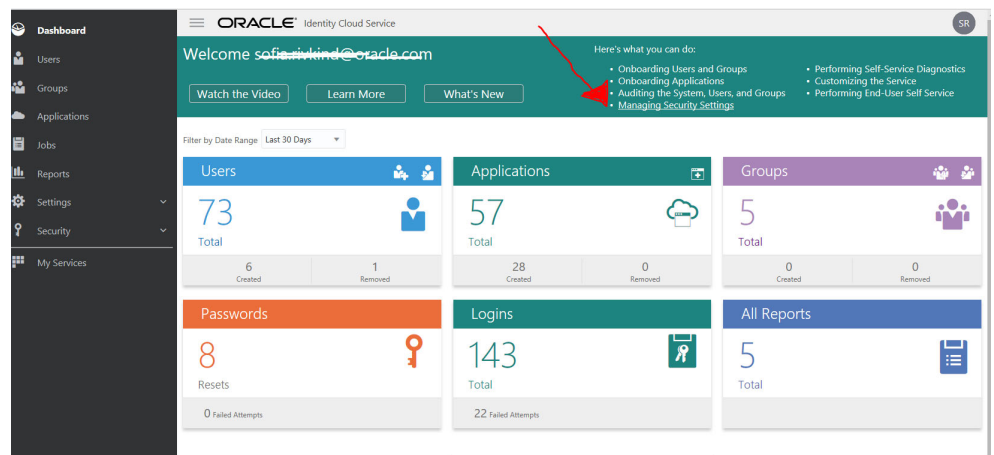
Dashboard
Users
Groups
Applications
Jobs
Reports
Settings
Security
My Services

ORACLE® Identity Cloud Service

SR

Welcome sofia.rivkind@oracle.com

Watch the Video
Learn More
What's New

Here's what you can do:
• Onboarding Users and Groups
• Onboarding Applications
• Auditing the System, Users, and Groups
• Managing Security Settings
• Performing Self-Service Diagnostics
• Customizing the Service
• Performing End-User Self Service

Filter by Date Range Last 30 Days

Users
73
Total
6
Created
1
Removed

Applications
57
Total
28
Created
0
Removed

Groups
5
Total
0
Created
0
Removed

Passwords
8
Resets
0 Failed Attempts

Logins
143
Total
22 Failed Attempts

All Reports
5
Total